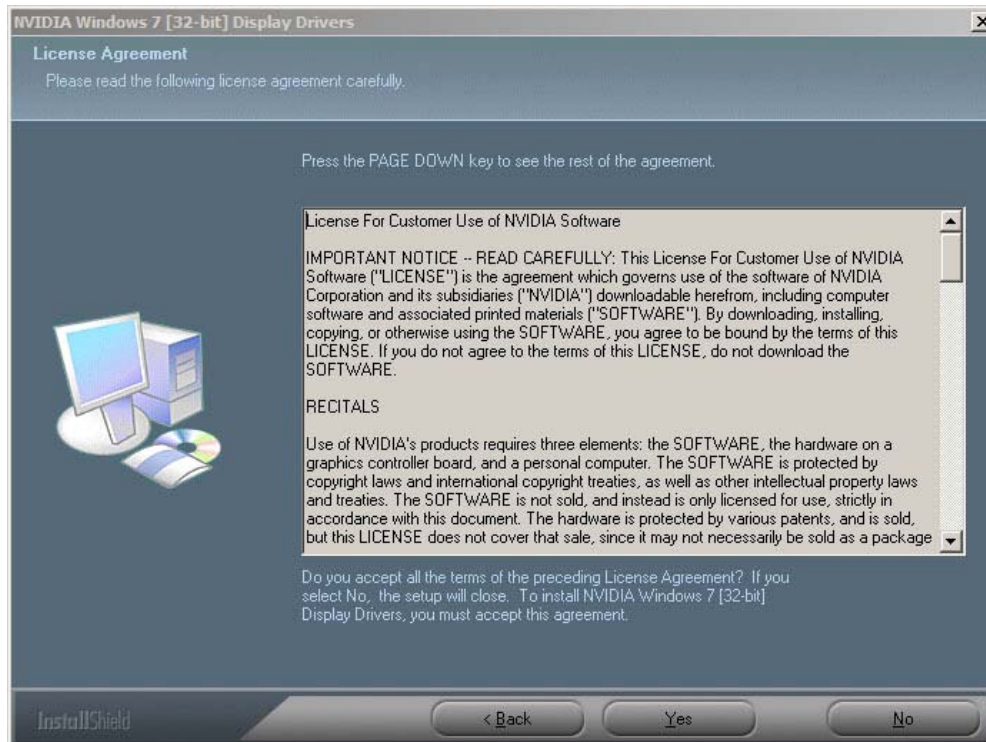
NVIDIA Windows 7 [32-bit] Display Drivers

License Agreement

Please read the following license agreement carefully.

Press the PAGE DOWN key to see the rest of the agreement.

License For Customer Use of NVIDIA Software

IMPORTANT NOTICE -- READ CAREFULLY: This License For Customer Use of NVIDIA Software ("LICENSE") is the agreement which governs use of the software of NVIDIA Corporation and its subsidiaries ("NVIDIA") downloadable herefrom, including computer software and associated printed materials ("SOFTWARE"). By downloading, installing, copying, or otherwise using the SOFTWARE, you agree to be bound by the terms of this LICENSE. If you do not agree to the terms of this LICENSE, do not download the SOFTWARE.

RECITALS

Use of NVIDIA's products requires three elements: the SOFTWARE, the hardware on a graphics controller board, and a personal computer. The SOFTWARE is protected by copyright laws and international copyright treaties, as well as other intellectual property laws and treaties. The SOFTWARE is not sold, and instead is only licensed for use, strictly in accordance with this document. The hardware is protected by various patents, and is sold, but this LICENSE does not cover that sale, since it may not necessarily be sold as a package

Do you accept all the terms of the preceding License Agreement? If you select No, the setup will close. To install NVIDIA Windows 7 [32-bit] Display Drivers, you must accept this agreement.

InstallShield

< Back

Yes

No